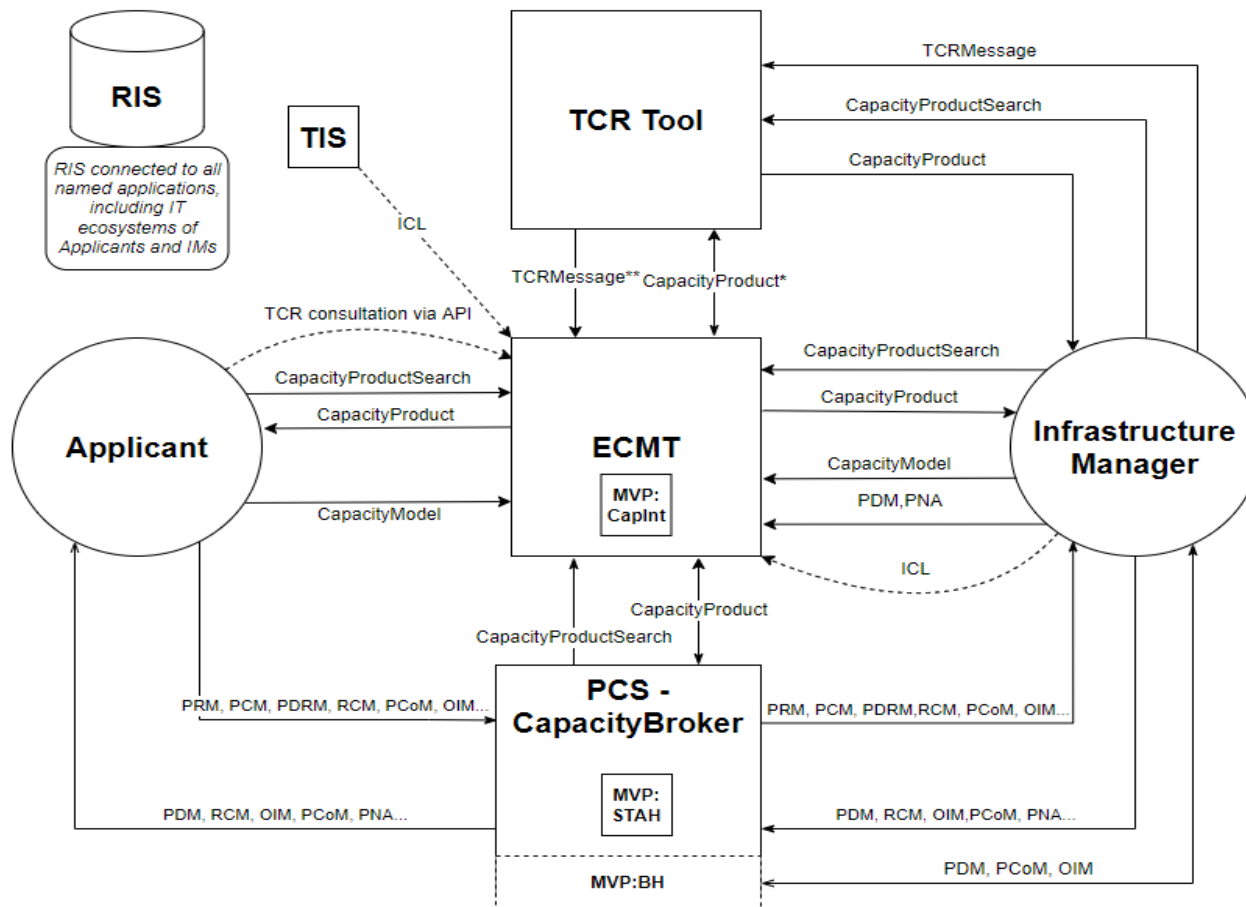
RIS

RIS connected to all named applications, including IT ecosystems of Applicants and IMs

TIS

ICL

TCR Tool

TCRMessage

CapacityProductSearch

CapacityProduct

TCRMessage**

CapacityProduct*

TCR consultation via API

CapacityProductSearch

CapacityProduct

CapacityProductSearch

CapacityProduct

Applicant

ECMT

MVP: CapInt

Infrastructure Manager

CapacityModel

CapacityModel

PDM,PNA

ICL

CapacityProduct

CapacityProductSearch

PRM, PCM, PDRM, RCM, PCoM, OIM...

PCS - CapacityBroker

PRM, PCM, PDRM,RCM, PCoM, OIM...

MVP: STAH

PDM, RCM, OIM, PCoM, PNA...

PDM, RCM, OIM,PCoM, PNA...

MVP:BH

PDM, PCoM, OIM